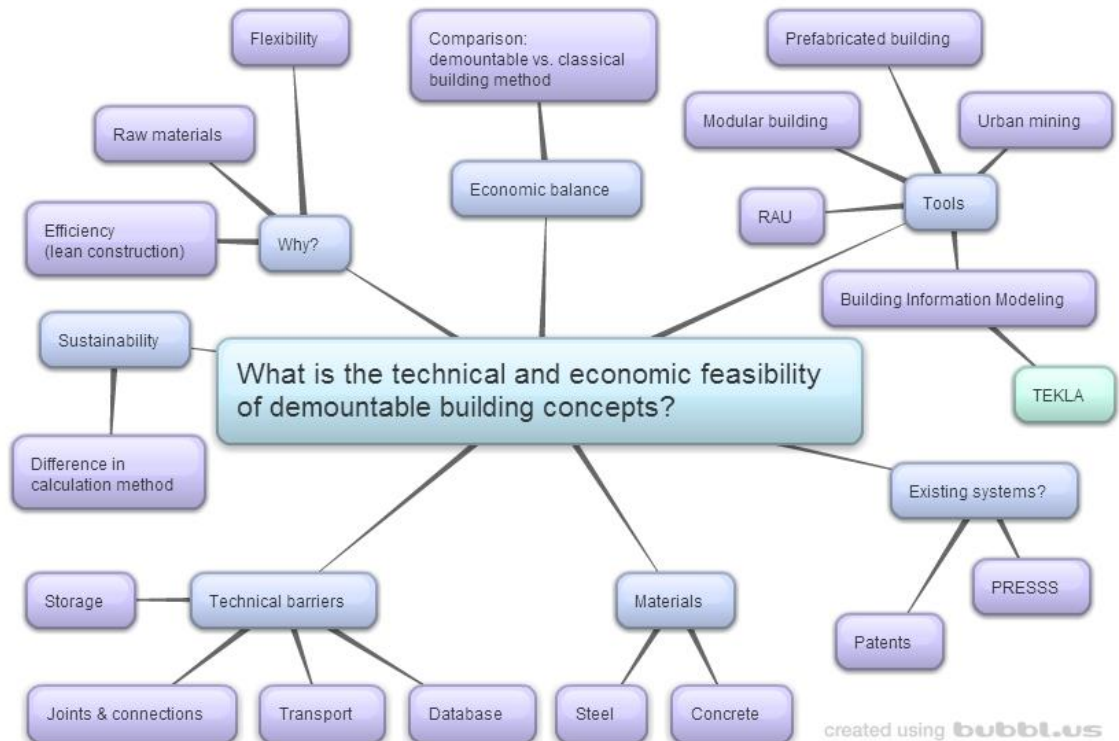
Flexibility

Comparison: demountable vs. classical building method

Prefabricated building

Raw materials

Modular building

Urban mining

Economic balance

Tools

RAU

Efficiency (lean construction)

Why?

Building Information Modeling

Sustainability

What is the technical and economic feasibility of demountable building concepts?

TEKLA

Difference in calculation method

Existing systems?

PRESSS

Storage

Technical barriers

Materials

Patents

Joints & connections

Transport

Database

Steel

Concrete

created using bubbl.us